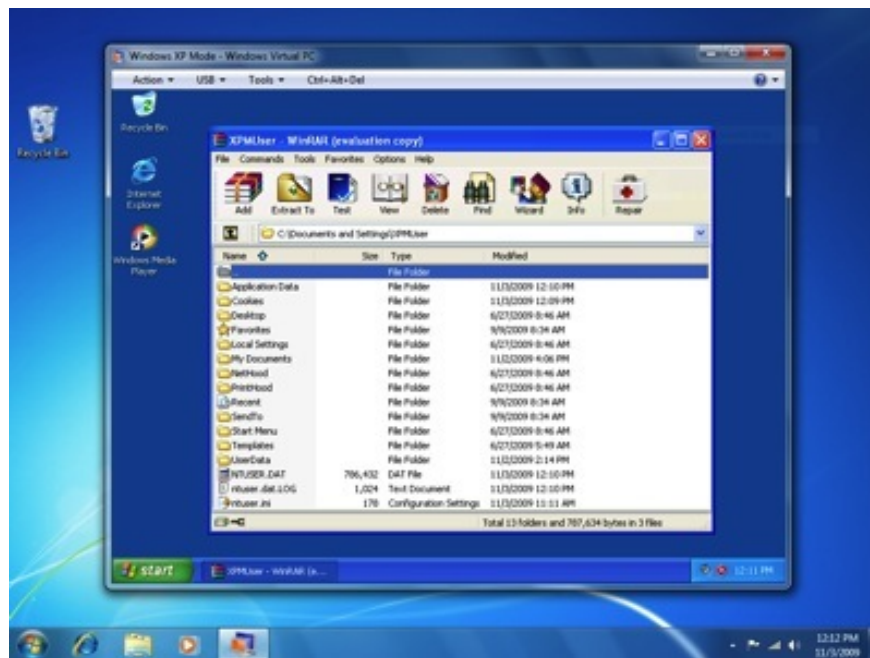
Windows XP Mode - Windows Virtual PC

Action ▾ USB ▾ Tools ▾ Ctrl+Alt+Del

Recycle Bin

Recycle Bin

Internet Explorer

Windows Media Player

XPMUser - WinRAR (evaluation copy)

File Commands Tools Favorites Options Help

Add Extract To Test View Delete Find Wizard Info Repair

C:\Documents and Settings\XPMUser

| Name | Size | Type | Modified |
|---|---|---|---|
| .. | | File Folder | |
| Application Data | | File Folder | 11/3/2009 12:10 PM |
| Cookies | | File Folder | 11/3/2009 12:09 PM |
| Desktop | | File Folder | 6/27/2009 8:46 AM |
| Favorites | | File Folder | 9/9/2009 8:34 AM |
| Local Settings | | File Folder | 6/27/2009 8:46 AM |
| My Documents | | File Folder | 11/2/2009 4:06 PM |
| NetHood | | File Folder | 6/27/2009 8:46 AM |
| PrintHood | | File Folder | 6/27/2009 8:46 AM |
| Recent | | File Folder | 9/9/2009 8:34 AM |
| SendTo | | File Folder | 9/9/2009 8:34 AM |
| Start Menu | | File Folder | 6/27/2009 8:46 AM |
| Templates | | File Folder | 6/27/2009 5:49 AM |
| UserData | | File Folder | 11/2/2009 2:14 PM |
| NTUSER.DAT | 786,432 | DAT File | 11/3/2009 12:10 PM |
| ntuser.dat.LOG | 1,024 | Text Document | 11/3/2009 12:10 PM |
| ntuser.ini | 178 | Configuration Settings | 11/3/2009 11:11 AM |

Total 13 folders and 787,634 bytes in 3 files

start

XPMUser - WinRAR (e...

12:11 PM

12:12 PM
11/3/2009